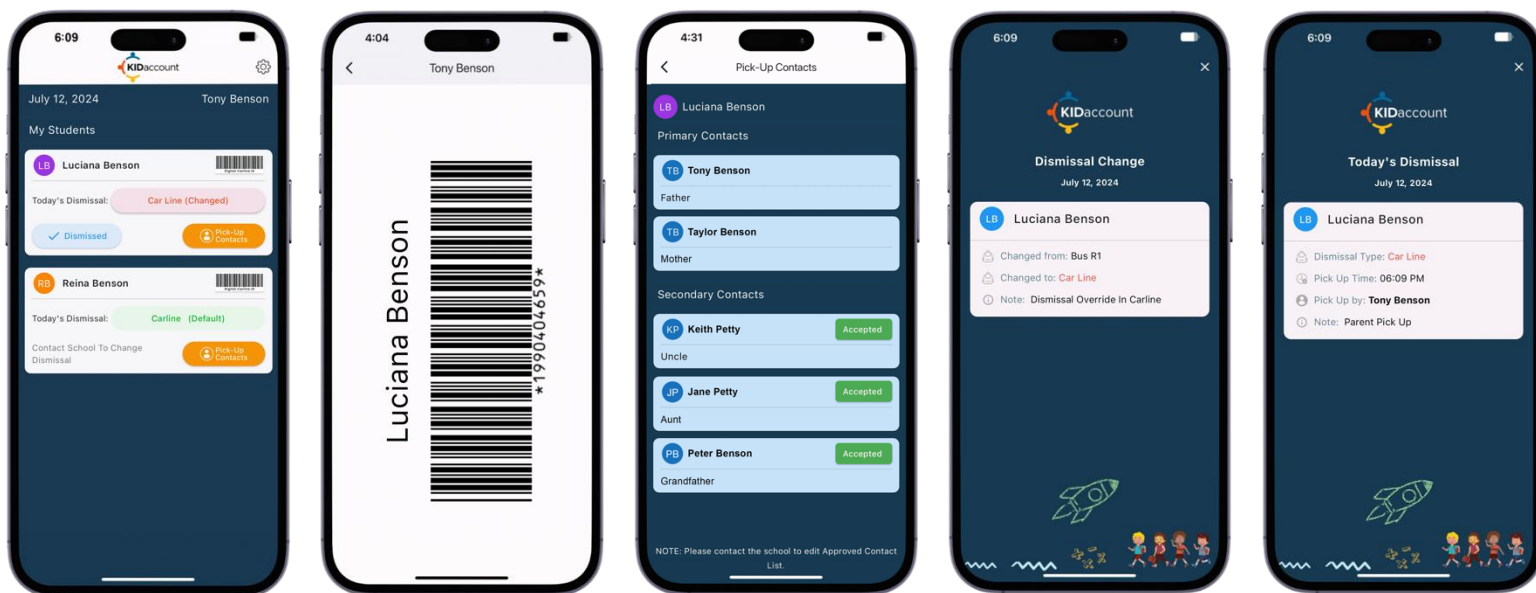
6:09

KIDaccount

July 12, 2024 Tony Benson

My Students

LB Luciana Benson

Today's Dismissal: Car Line (Changed)

Dismissed

Pick-Up Contacts

RB Reina Benson

Today's Dismissal: Carline (Default)

Contact School To Change Dismissal

Pick-Up Contacts

4:04

Tony Benson

Luciana Benson

*1990404659*

4:31

Pick-Up Contacts

LB Luciana Benson

Primary Contacts

TB Tony Benson

Father

TB Taylor Benson

Mother

Secondary Contacts

KP Keith Petty Accepted

Uncle

JP Jane Petty Accepted

Aunt

PB Peter Benson Accepted

Grandfather

NOTE: Please contact the school to edit Approved Contact List.

6:09

KIDaccount

Dismissal Change

July 12, 2024

LB Luciana Benson

Changed from: Bus R1

Changed to: Car Line

Note: Dismissal Override In Carline

6:09

KIDaccount

Today's Dismissal

July 12, 2024

LB Luciana Benson

Dismissal Type: Car Line

Pick Up Time: 06:09 PM

Pick Up by: Tony Benson

Note: Parent Pick Up